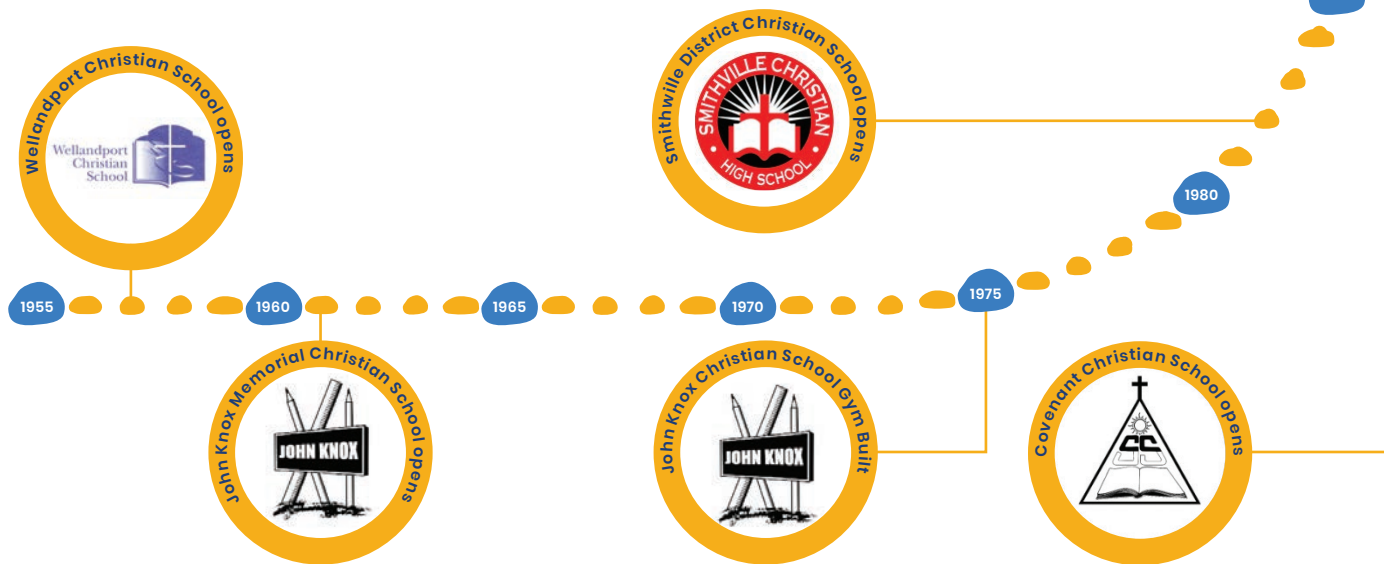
Wellandport Christian School opens

Wellandport Christian School

Smithville District Christian School opens

SMITHVILLE CHRISTIAN HIGH SCHOOL

1980

1955

1960

1965

1970

1975

John Knox Memorial Christian School opens

JOHN KNOX

John Knox Christian School Gym Built

JOHN KNOX

Covenant Christian School opens

CC